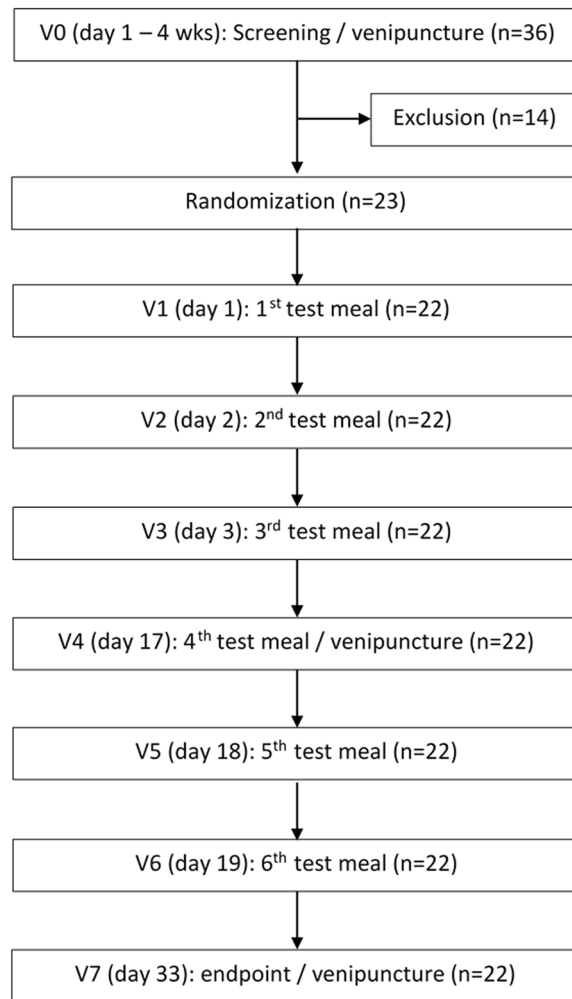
V0 (day 1 – 4 wks): Screening / venipuncture (n=36)

Exclusion (n=14)

Randomization (n=23)

V1 (day 1): 1$^{st}$ test meal (n=22)

V2 (day 2): 2$^{nd}$ test meal (n=22)

V3 (day 3): 3$^{rd}$ test meal (n=22)

V4 (day 17): 4$^{th}$ test meal / venipuncture (n=22)

V5 (day 18): 5$^{th}$ test meal (n=22)

V6 (day 19): 6$^{th}$ test meal (n=22)

V7 (day 33): endpoint / venipuncture (n=22)